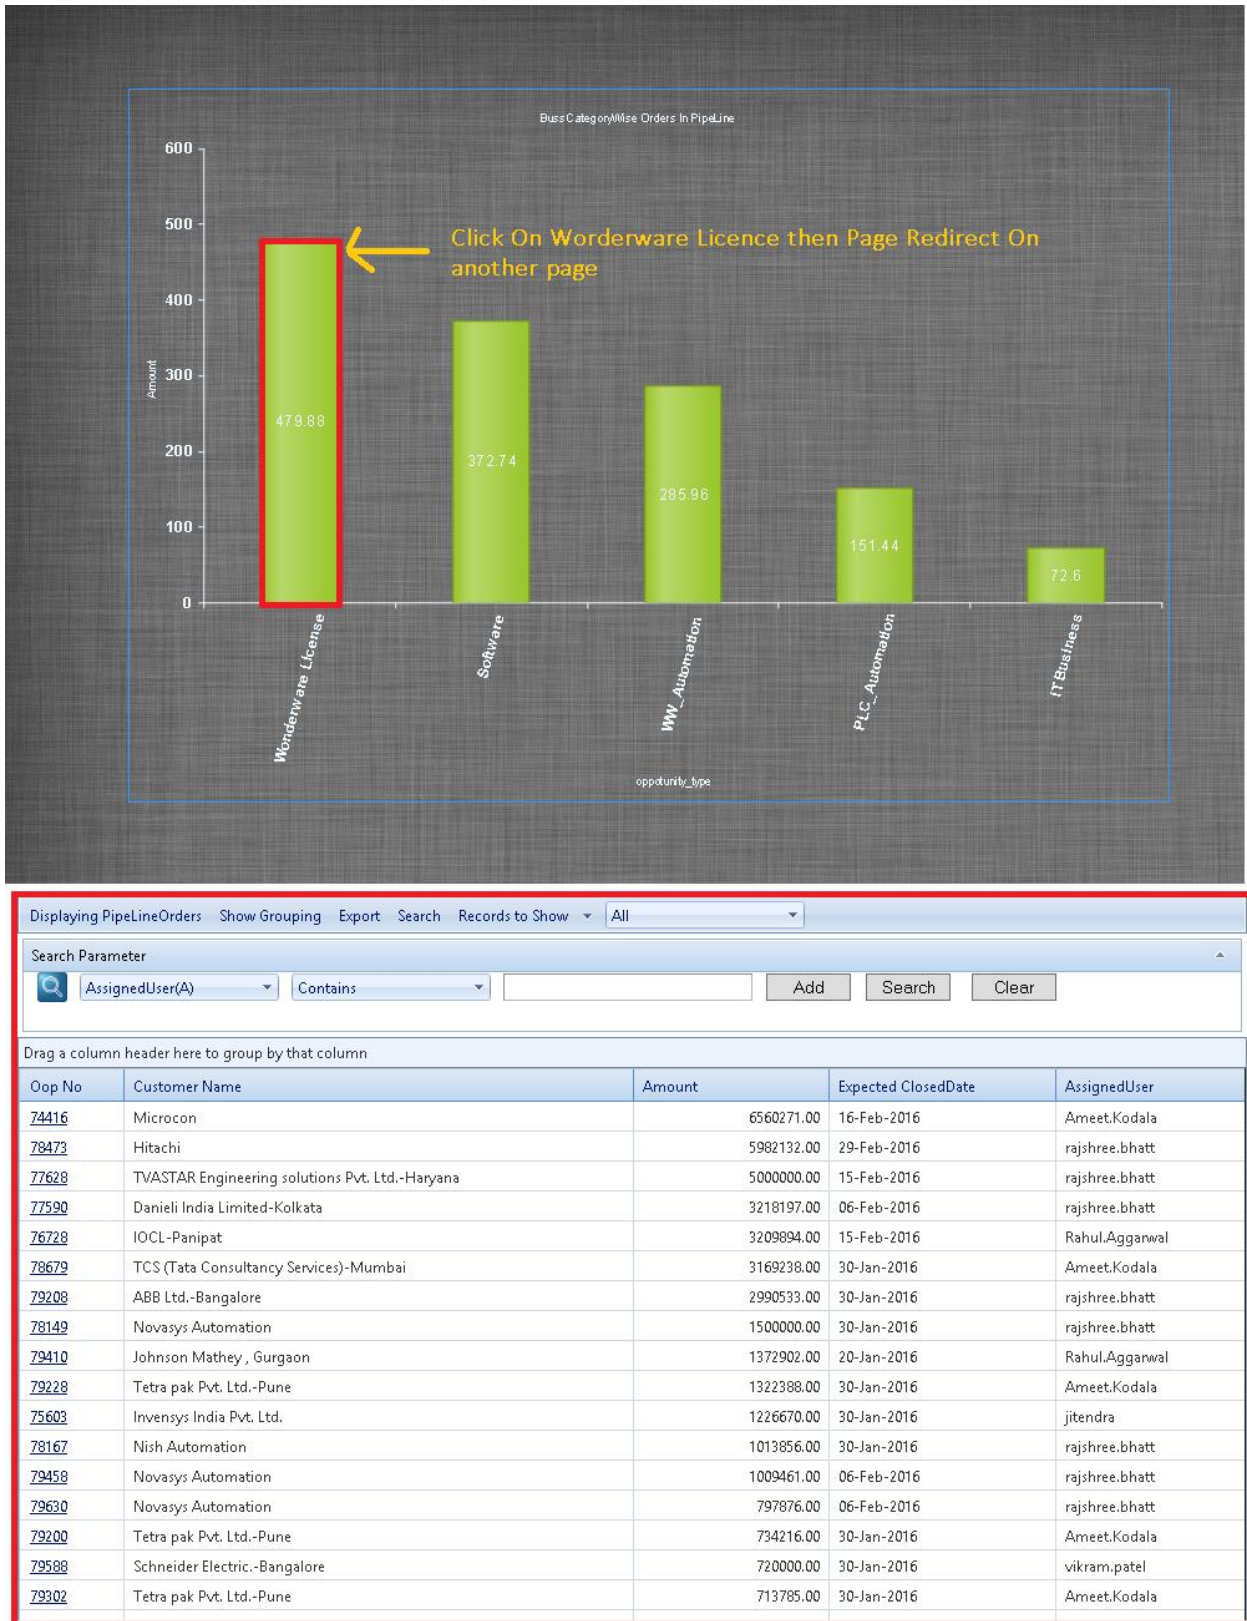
BussCategoryWise Orders In PipeLine

600
500
400
300
200
100
0

Amount

Click On Worderware Licence then Page Redirect On another page

479.88
372.74
285.96
151.44
72.6

Wonderware License
Software
WW_Automation
PLC_Automation
IT Business

oppoturity_type

Displaying PipeLineOrders Show Grouping Export Search Records to Show All

Search Parameter

AssignedUser(A) Contains Add Search Clear

Drag a column header here to group by that column

| Oop No | Customer Name | Amount | Expected ClosedDate | AssignedUser |
|---|---|---|---|---|
| 74416 | Microcon | 6560271.00 | 16-Feb-2016 | Ameet.Kodala |
| 78473 | Hitachi | 5982132.00 | 29-Feb-2016 | rajshree.bhatt |
| 77628 | TVASTAR Engineering solutions Pvt. Ltd.-Haryana | 5000000.00 | 15-Feb-2016 | rajshree.bhatt |
| 77590 | Danieli India Limited-Kolkata | 3218197.00 | 06-Feb-2016 | rajshree.bhatt |
| 76728 | IOCL-Panipat | 3209894.00 | 15-Feb-2016 | Rahul.Aggarwal |
| 78679 | TCS (Tata Consultancy Services)-Mumbai | 3169238.00 | 30-Jan-2016 | Ameet.Kodala |
| 79208 | ABB Ltd.-Bangalore | 2990533.00 | 30-Jan-2016 | rajshree.bhatt |
| 78149 | Novasys Automation | 1500000.00 | 30-Jan-2016 | rajshree.bhatt |
| 79410 | Johnson Mathey , Gurgaon | 1372902.00 | 20-Jan-2016 | Rahul.Aggarwal |
| 79228 | Tetra pak Pvt. Ltd.-Pune | 1322388.00 | 30-Jan-2016 | Ameet.Kodala |
| 75603 | Invensys India Pvt. Ltd. | 1226670.00 | 30-Jan-2016 | jitendra |
| 78167 | Nish Automation | 1013856.00 | 30-Jan-2016 | rajshree.bhatt |
| 79458 | Novasys Automation | 1009461.00 | 06-Feb-2016 | rajshree.bhatt |
| 79630 | Novasys Automation | 797876.00 | 06-Feb-2016 | rajshree.bhatt |
| 79200 | Tetra pak Pvt. Ltd.-Pune | 734216.00 | 30-Jan-2016 | Ameet.Kodala |
| 79588 | Schneider Electric.-Bangalore | 720000.00 | 30-Jan-2016 | vikram.patel |
| 79302 | Tetra pak Pvt. Ltd.-Pune | 713785.00 | 30-Jan-2016 | Ameet.Kodala |